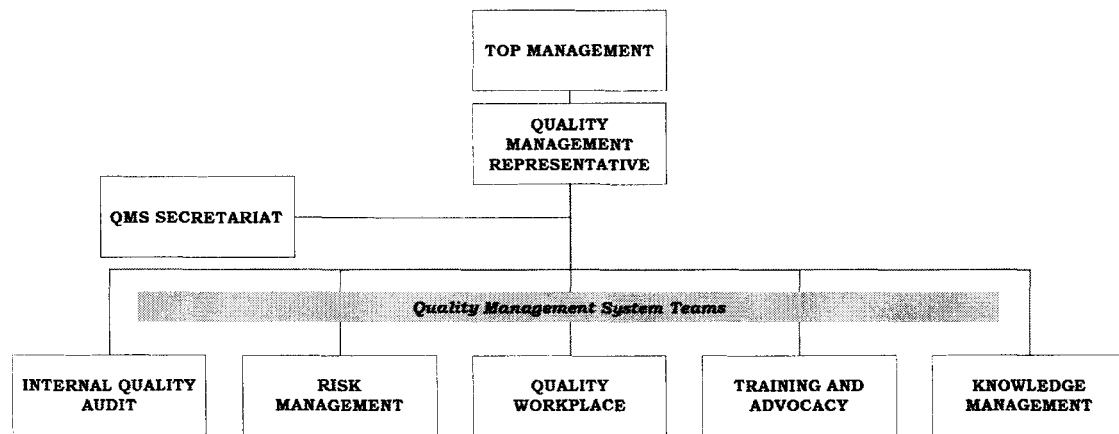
TOP MANAGEMENT

QUALITY MANAGEMENT REPRESENTATIVE

QMS SECRETARIAT

Quality Management System Teams

INTERNAL QUALITY AUDIT

RISK MANAGEMENT

QUALITY WORKPLACE

TRAINING AND ADVOCACY

KNOWLEDGE MANAGEMENT